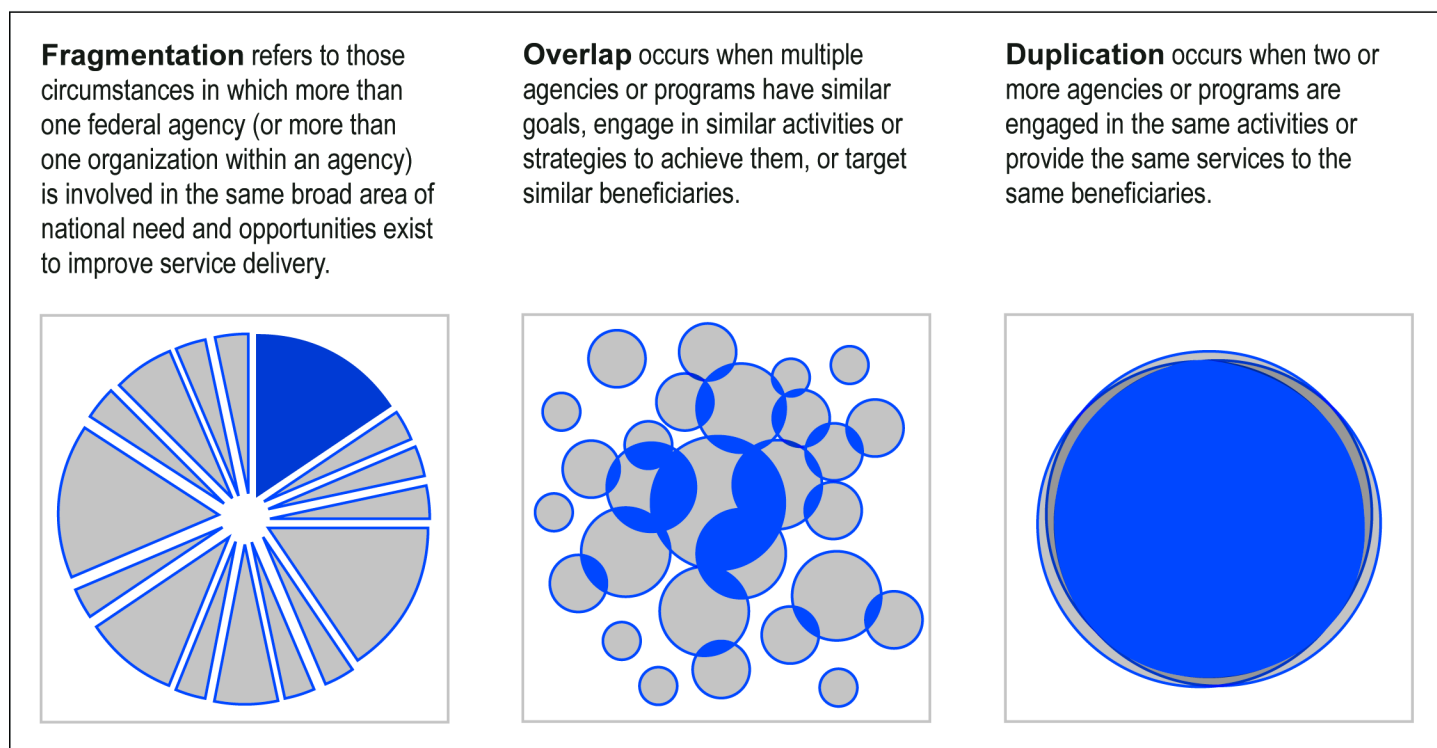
**Fragmentation** refers to those circumstances in which more than one federal agency (or more than one organization within an agency) is involved in the same broad area of national need and opportunities exist to improve service delivery.

**Overlap** occurs when multiple agencies or programs have similar goals, engage in similar activities or strategies to achieve them, or target similar beneficiaries.

**Duplication** occurs when two or more agencies or programs are engaged in the same activities or provide the same services to the same beneficiaries.